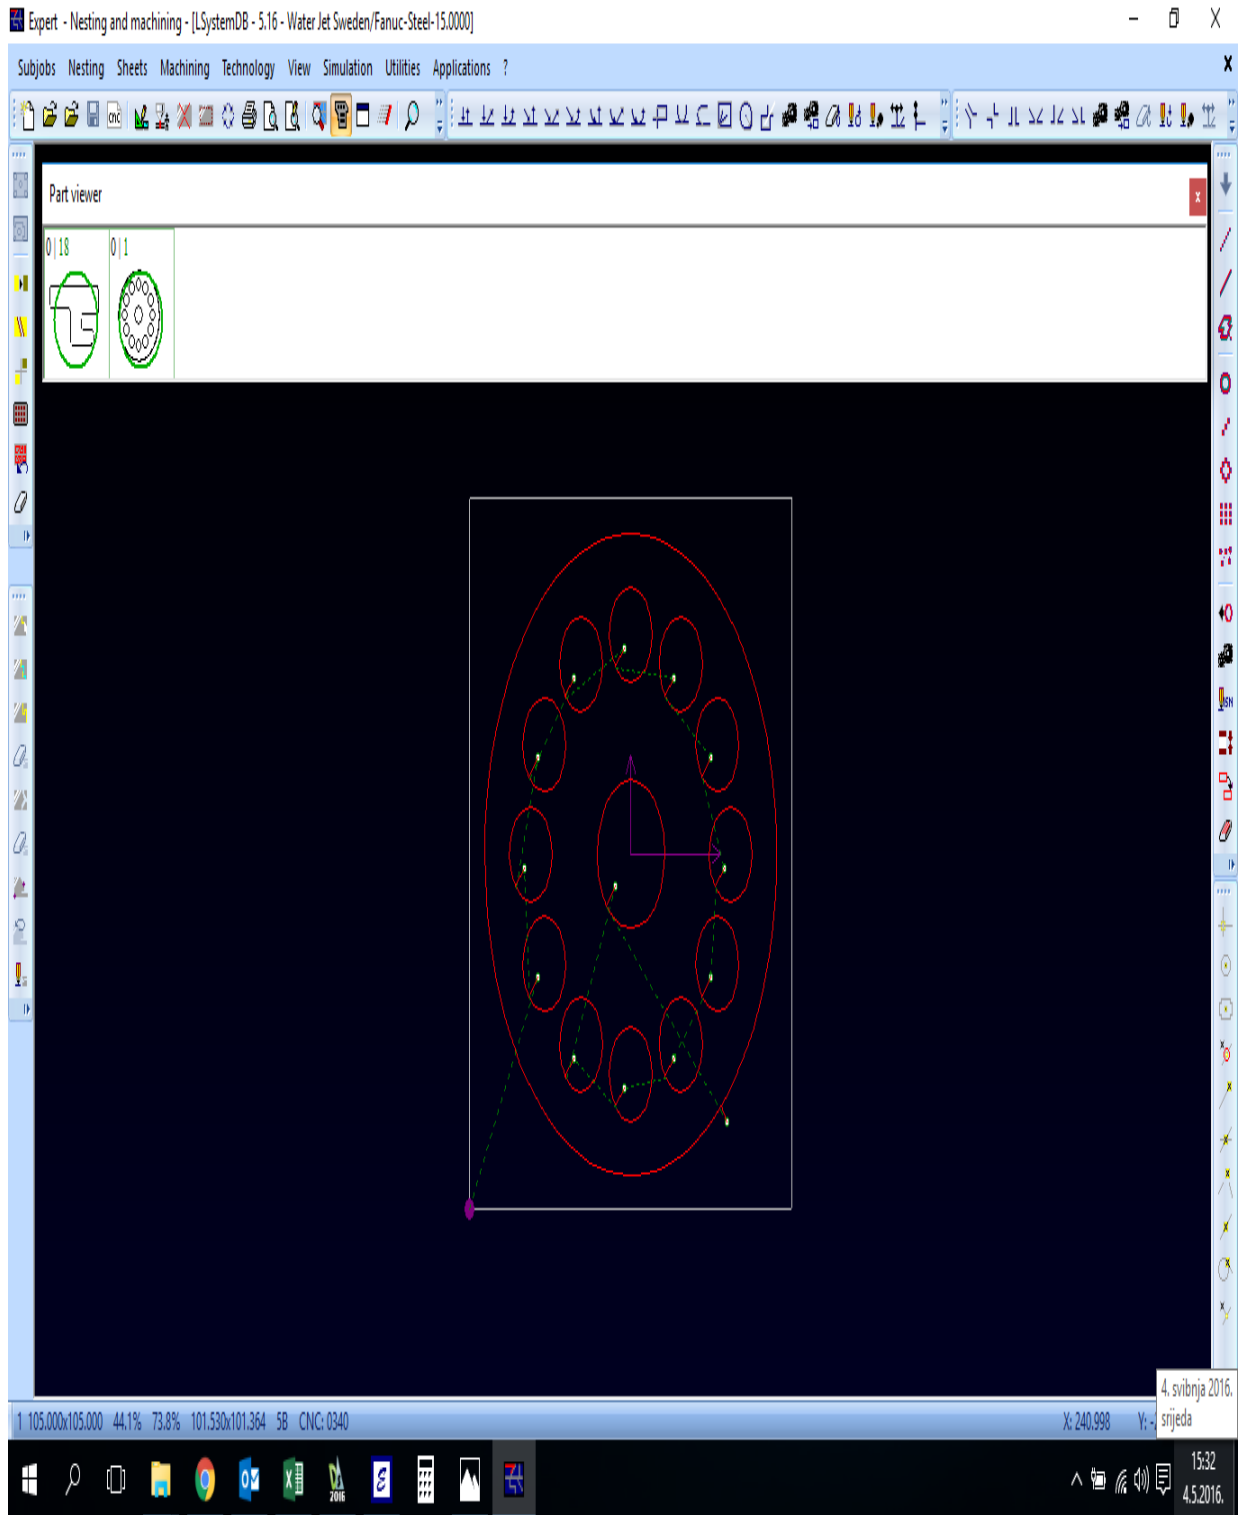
Expert - Nesting and machining - [LSystemDB - 5.16 - Water Jet Sweden/Fanuc-Steel-15.0000]

Subjobs Nesting Sheets Machining Technology View Simulation Utilities Applications ?

Part viewer

0 | 18

0 | 1

1 105.000x105.000 44.1% 73.8% 101.530x101.364 5B CNC: 0340

X: 240.998 Y: -

4. svibnja 2016.
srijeda

15:32
4.5.2016.